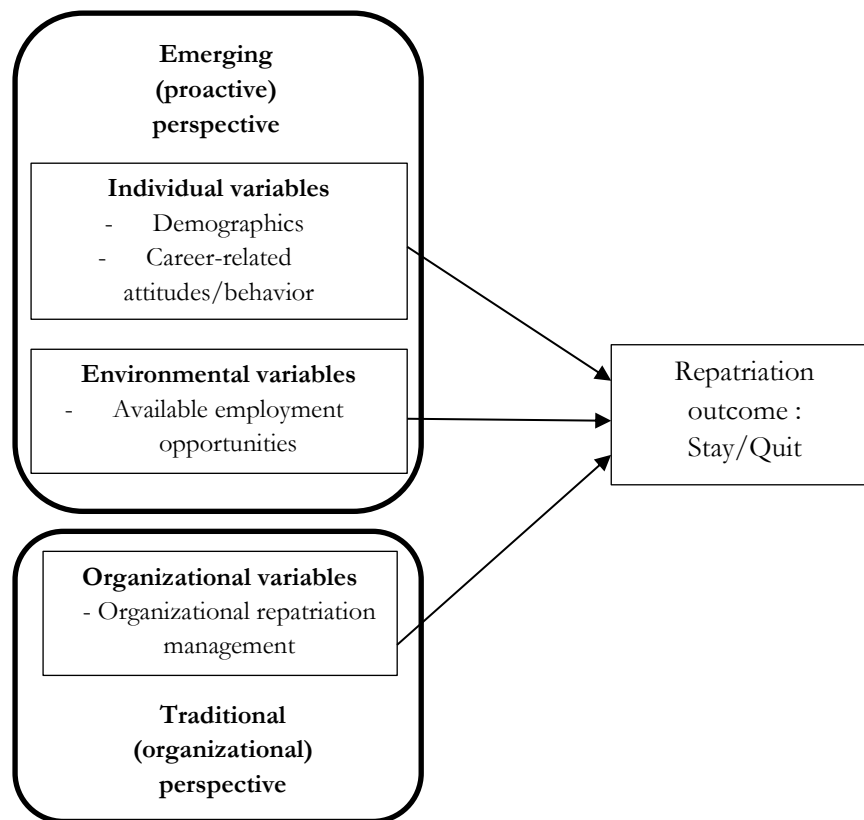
Emerging (proactive) perspective

Individual variables
- Demographics
- Career-related attitudes/behavior

Environmental variables
- Available employment opportunities

Repatriation outcome : Stay/Quit

Organizational variables
- Organizational repatriation management

Traditional (organizational) perspective